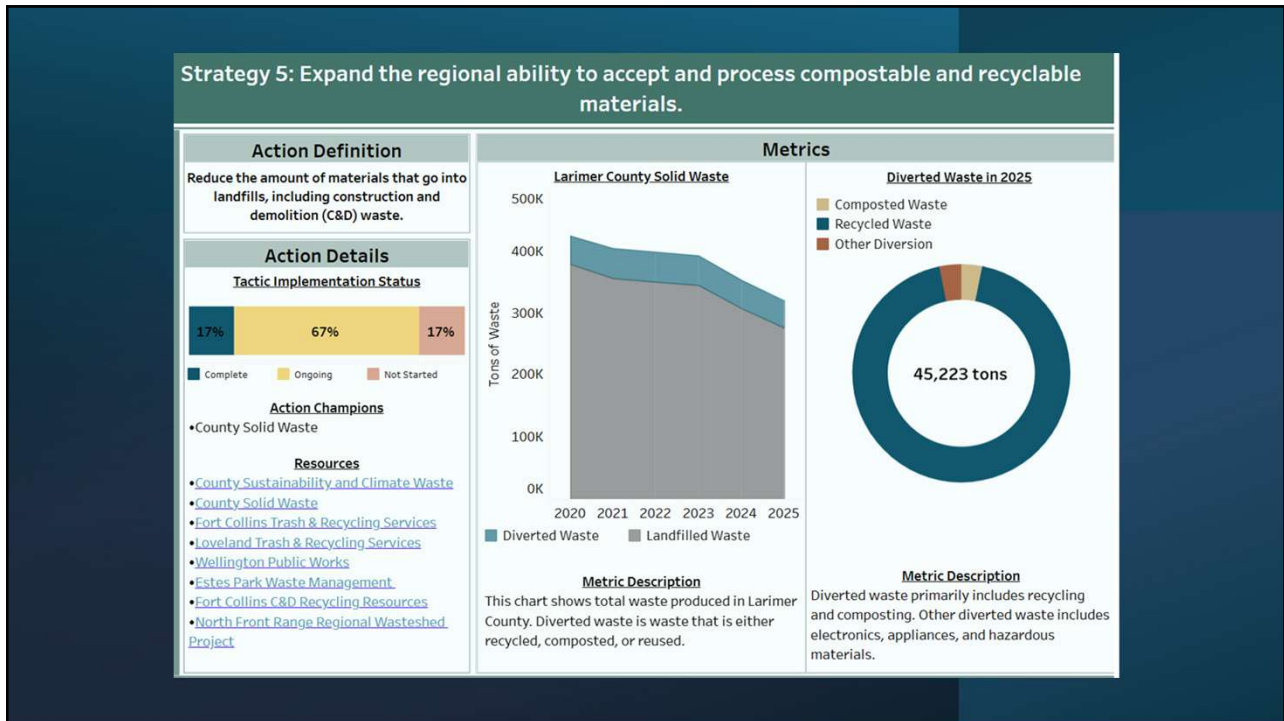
Strategy 5: Expand the regional ability to accept and process compostable and recyclable materials.

Action Definition

Reduce the amount of materials that go into landfills, including construction and demolition (C&D) waste.

Action Details

Tactic Implementation Status

17% 67% 17%

Complete Ongoing Not Started

Action Champions

•County Solid Waste

Resources

•County Sustainability and Climate Waste
•County Solid Waste
•Fort Collins Trash & Recycling Services
•Loveland Trash & Recycling Services
•Wellington Public Works
•Estes Park Waste Management
•Fort Collins C&D Recycling Resources
•North Front Range Regional Wasteshed Project

Metrics

Larimer County Solid Waste

500K
400K
300K
200K
100K
0K

Tons of Waste

2020 2021 2022 2023 2024 2025

Diverted Waste Landfilled Waste

Metric Description

This chart shows total waste produced in Larimer County. Diverted waste is waste that is either recycled, composted, or reused.

Diverted Waste in 2025

Composted Waste
Recycled Waste
Other Diversion

45,223 tons

Metric Description

Diverted waste primarily includes recycling and composting. Other diverted waste includes electronics, appliances, and hazardous materials.